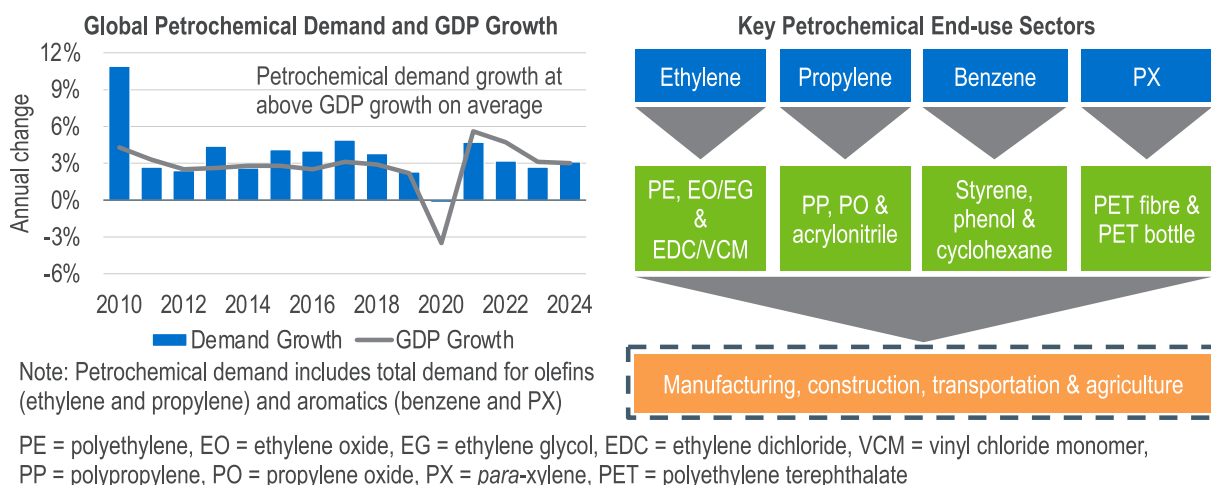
Global Petrochemical Demand and GDP Growth

12%
9%
6%
3%
0%
-3%
-6%

Annual change

Petrochemical demand growth at above GDP growth on average

2010 2012 2014 2016 2018 2020 2022 2024

Demand Growth GDP Growth

Note: Petrochemical demand includes total demand for olefins (ethylene and propylene) and aromatics (benzene and PX)

Key Petrochemical End-use Sectors

Ethylene
Propylene
Benzene
PX

PE, EO/EG & EDC/VCM
PP, PO & acrylonitrile
Styrene, phenol & cyclohexane
PET fibre & PET bottle

Manufacturing, construction, transportation & agriculture

PE = polyethylene, EO = ethylene oxide, EG = ethylene glycol, EDC = ethylene dichloride, VCM = vinyl chloride monomer, PP = polypropylene, PO = propylene oxide, PX = para-xylene, PET = polyethylene terephthalate